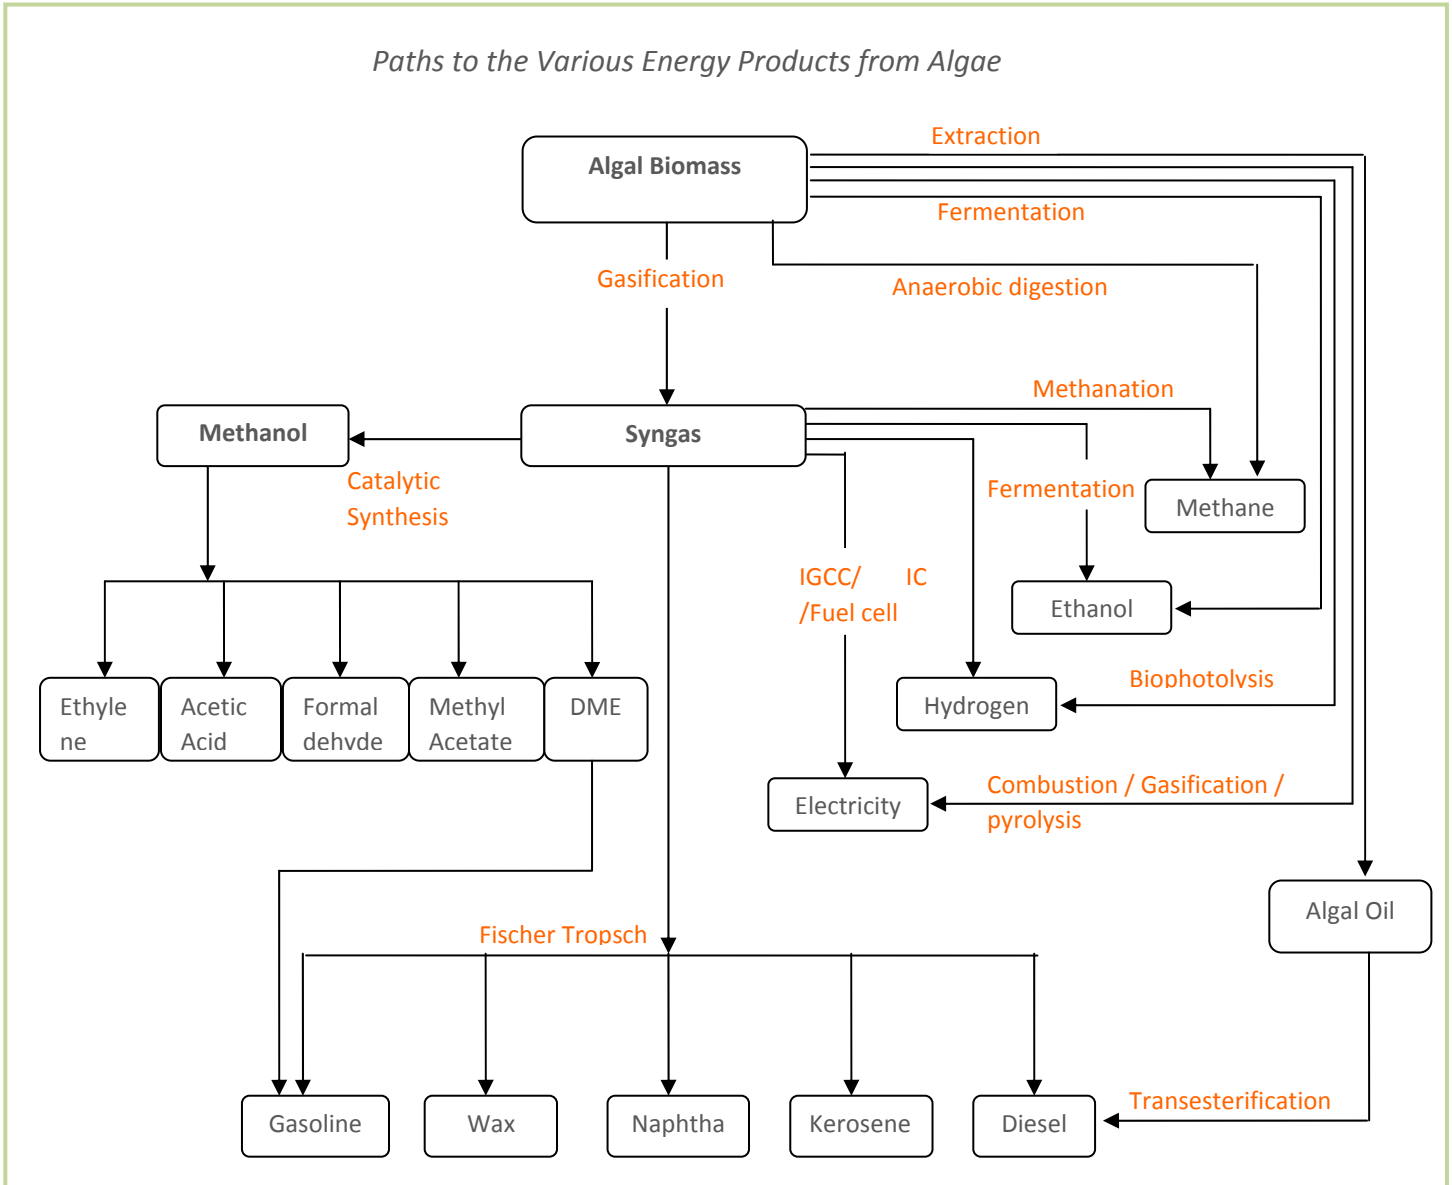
Paths to the Various Energy Products from Algae

Algal Biomass

Extraction

Fermentation

Gasification

Anaerobic digestion

Methanation

Methanol

Syngas

Catalytic Synthesis

Fermentation

Methane

IGCC/ IC /Fuel cell

Ethanol

Ethyle ne

Acetic Acid

Formal dehvde

Methyl Acetate

DME

Hydrogen

Biophotolvsis

Electricity

Combustion / Gasification / pyrolysis

Algal Oil

Fischer Tropsch

Gasoline

Wax

Naphtha

Kerosene

Diesel

Transesterification